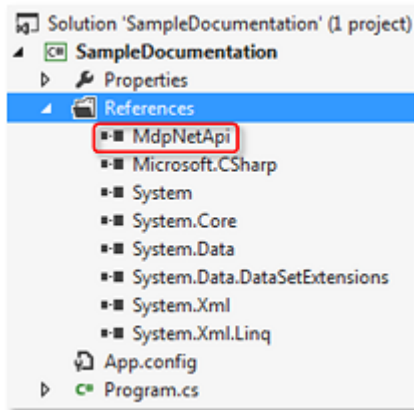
Solution 'SampleDocumentation' (1 project)
C# SampleDocumentation
Properties
References
MdpNetApi
Microsoft.CSharp
System
System.Core
System.Data
System.Data.DataSetExtensions
System.Xml
System.Xml.Linq
App.config
C# Program.cs